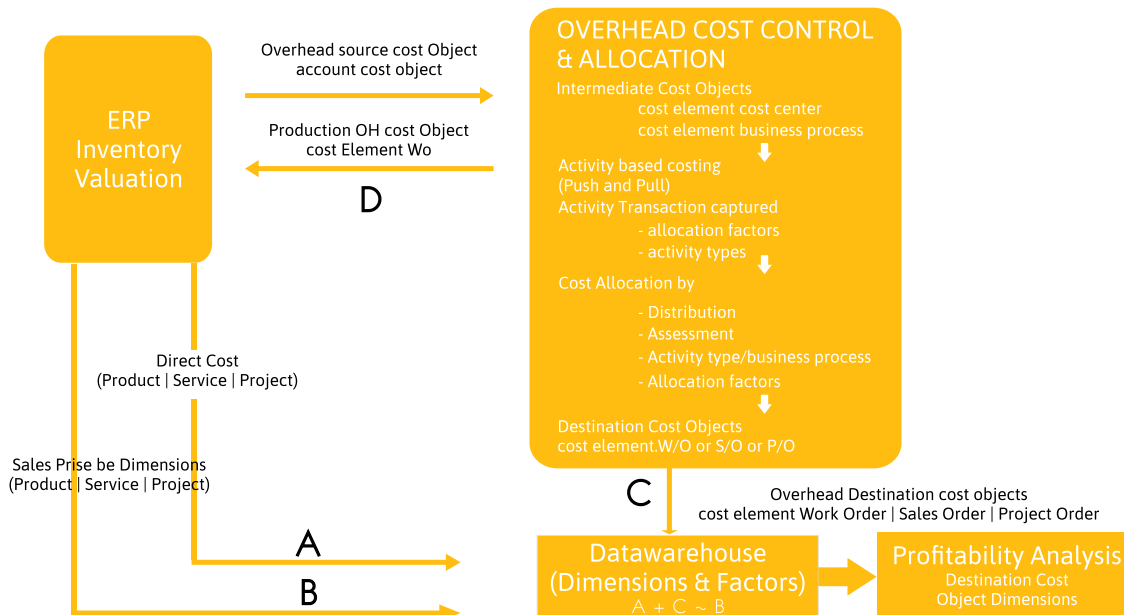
ERP
Inventory
Valuation

Overhead source cost Object
account cost object

Production OH cost Object
cost Element Wo

D

OVERHEAD COST CONTROL & ALLOCATION

Intermediate Cost Objects
cost element cost center
cost element business process

Activity based costing
(Push and Pull)
Activity Transaction captured
- allocation factors
- activity types

Cost Allocation by
- Distribution
- Assessment
- Activity type/business process
- Allocation factors

Destination Cost Objects
cost element.W/O or S/O or P/O

Direct Cost
(Product | Service | Project)

Sales Prise be Dimensions
(Product | Service | Project)

C

Overhead Destination cost objects
cost element Work Order | Sales Order | Project Order

A

B

Datawarehouse
(Dimensions & Factors)
A + C ~ B

Profitability Analysis
Destination Cost
Object Dimensions